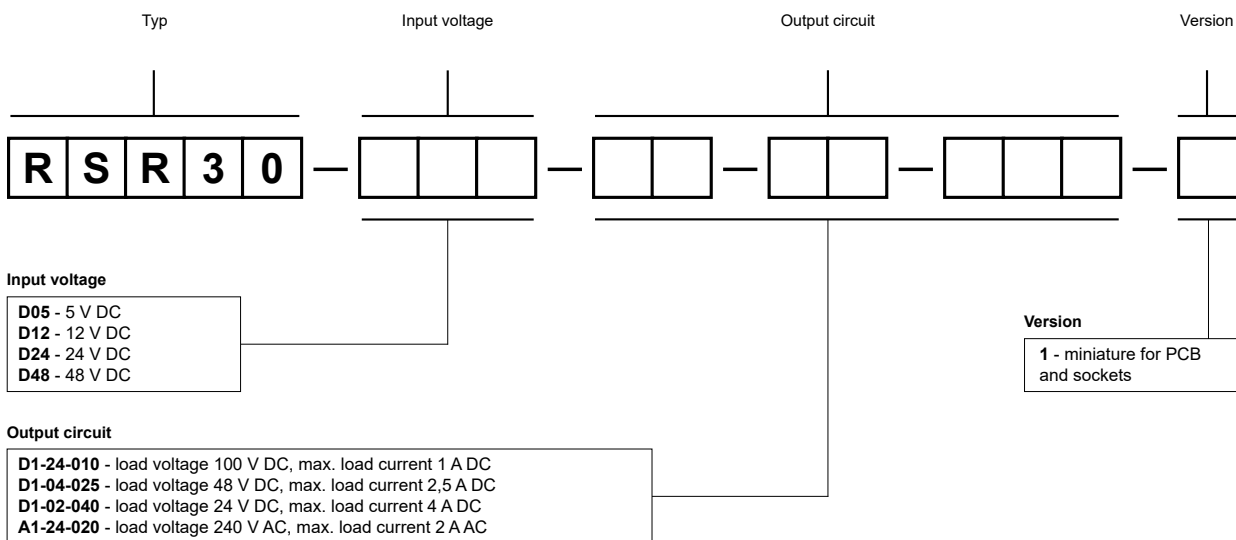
Typ

Input voltage

Output circuit

Version

R S R 3 0 – – – – –

Input voltage

**D05** - 5 V DC
**D12** - 12 V DC
**D24** - 24 V DC
**D48** - 48 V DC

Version

**1** - miniature for PCB and sockets

Output circuit

**D1-24-010** - load voltage 100 V DC, max. load current 1 A DC
**D1-04-025** - load voltage 48 V DC, max. load current 2,5 A DC
**D1-02-040** - load voltage 24 V DC, max. load current 4 A DC
**A1-24-020** - load voltage 240 V AC, max. load current 2 A AC